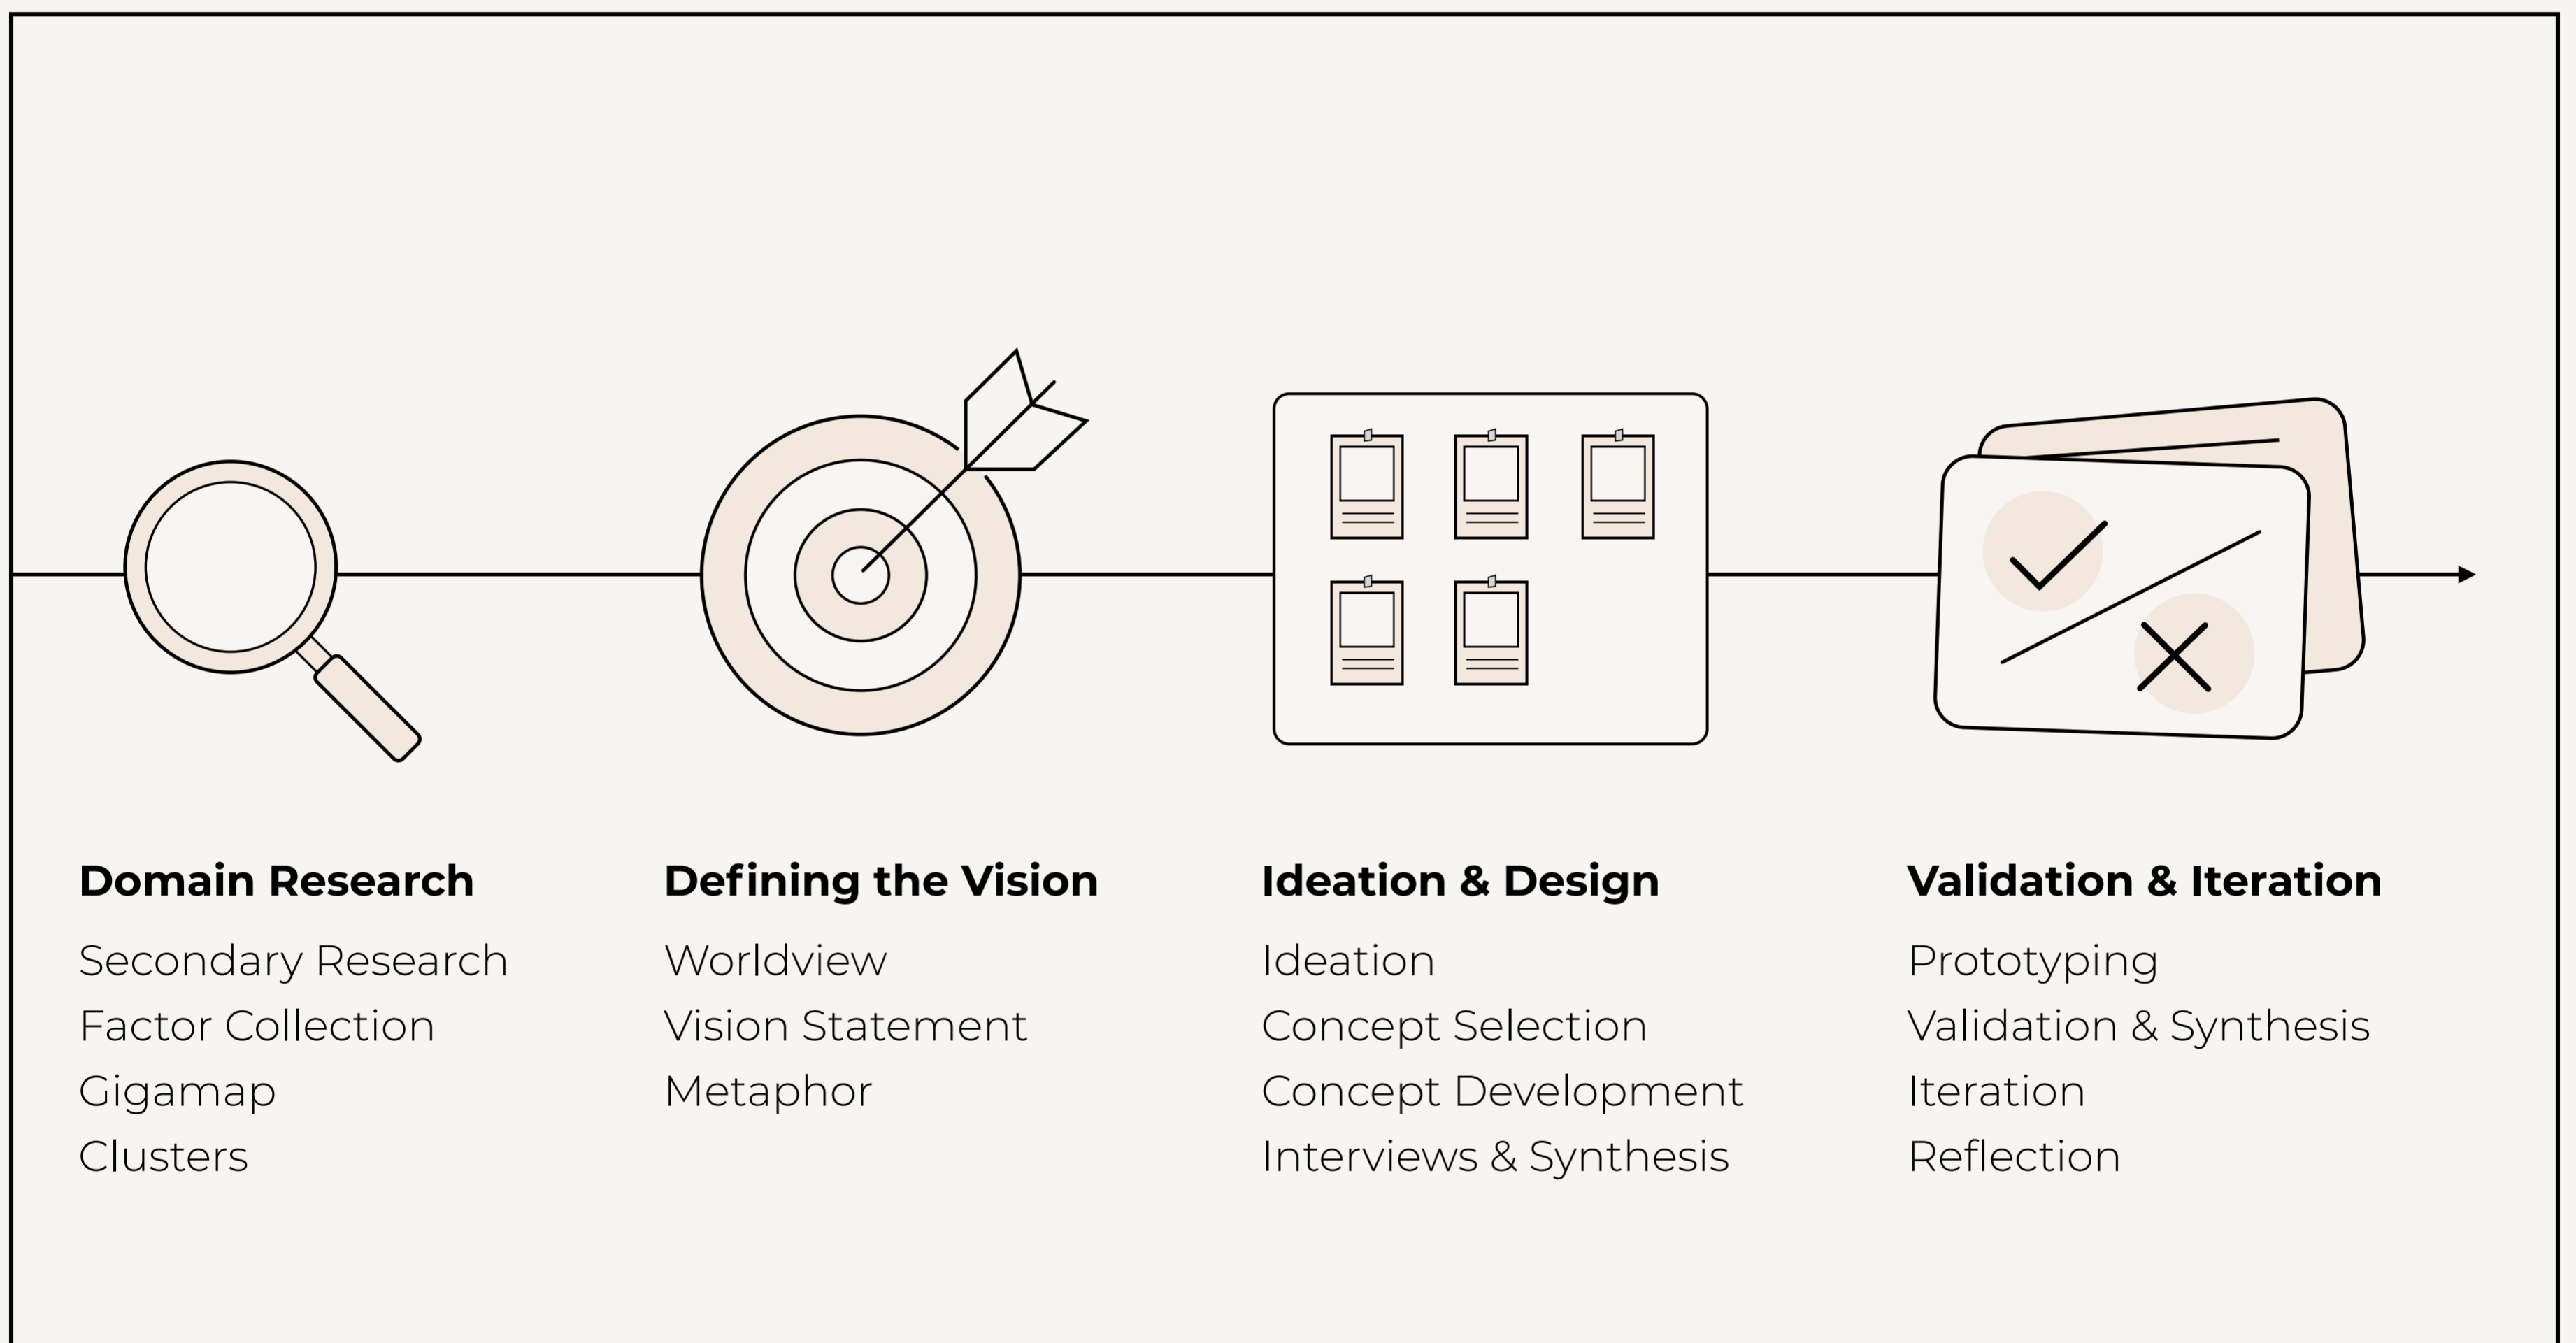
Domain Research
Secondary Research
Factor Collection
Gigamap
Clusters

Defining the Vision
Worldview
Vision Statement
Metaphor

Ideation & Design
Ideation
Concept Selection
Concept Development
Interviews & Synthesis

Validation & Iteration
Prototyping
Validation & Synthesis
Iteration
Reflection